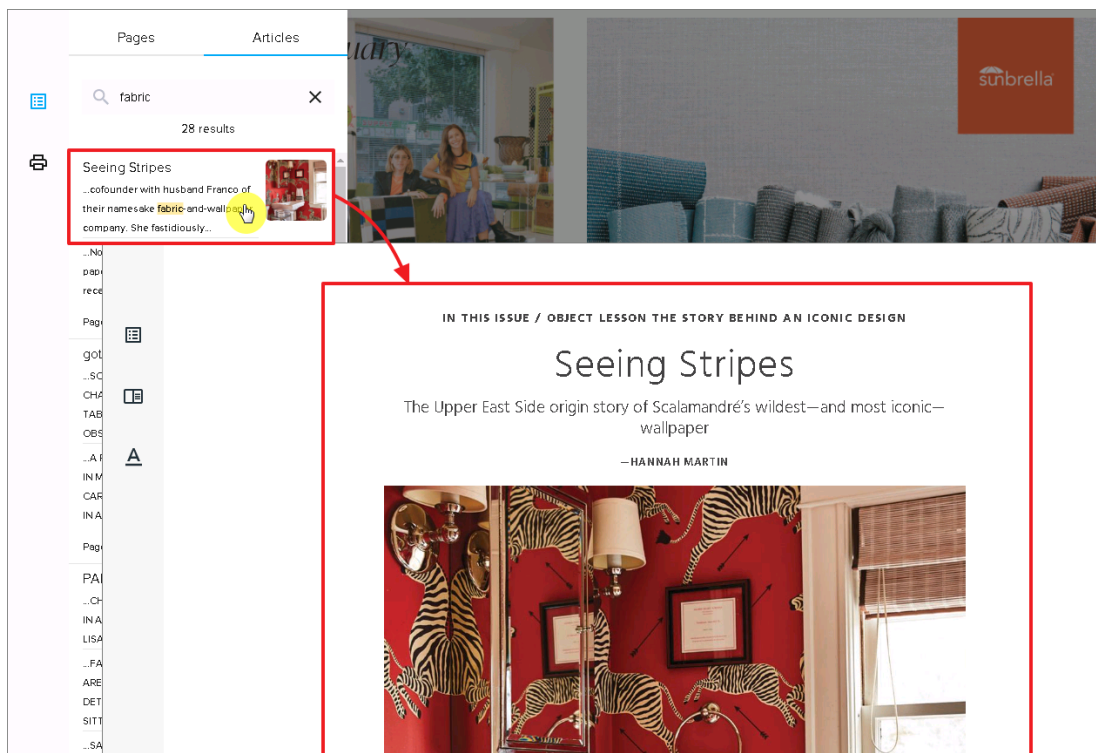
Pages

Articles

fabric

28 results

Seeing Stripes

...cofounder with husband Franco of their namesake fabric-and-wallpa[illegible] company. She fastidiously...

...No
pape
rece

Page

got
...SC
CHA
TAB
OBS

...A F
IN M
CAR
IN A

Page

PAI
...CH
IN A
LISA

...FA
ARE
DET
SITT

...SA

udry

sunbrella

IN THIS ISSUE / OBJECT LESSON THE STORY BEHIND AN ICONIC DESIGN

Seeing Stripes

The Upper East Side origin story of Scalamandré's wildest—and most iconic—wallpaper

—HANNAH MARTIN